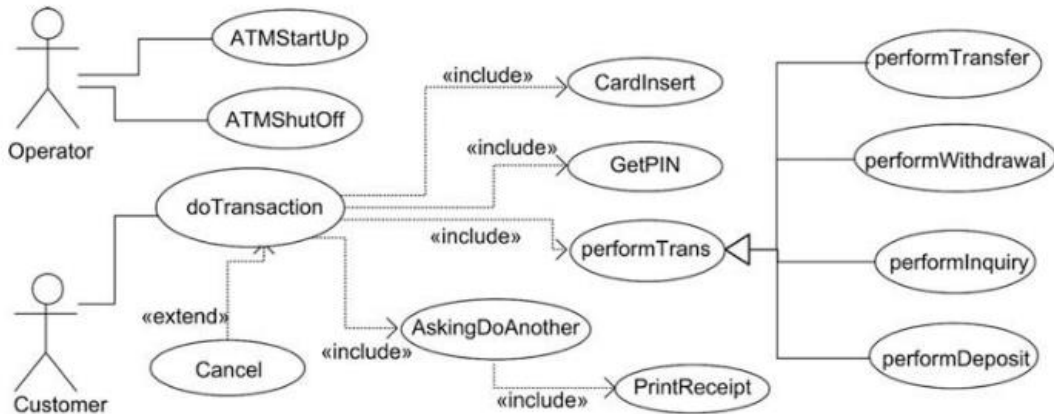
Operator

ATMStartUp

ATMShutOff

«include»

CardInsert

«include»

GetPIN

doTransaction

«include»

performTrans

performTransfer

performWithdrawal

performInquiry

performDeposit

Customer

«extend»

Cancel

«include»

AskingDoAnother

«include»

PrintReceipt